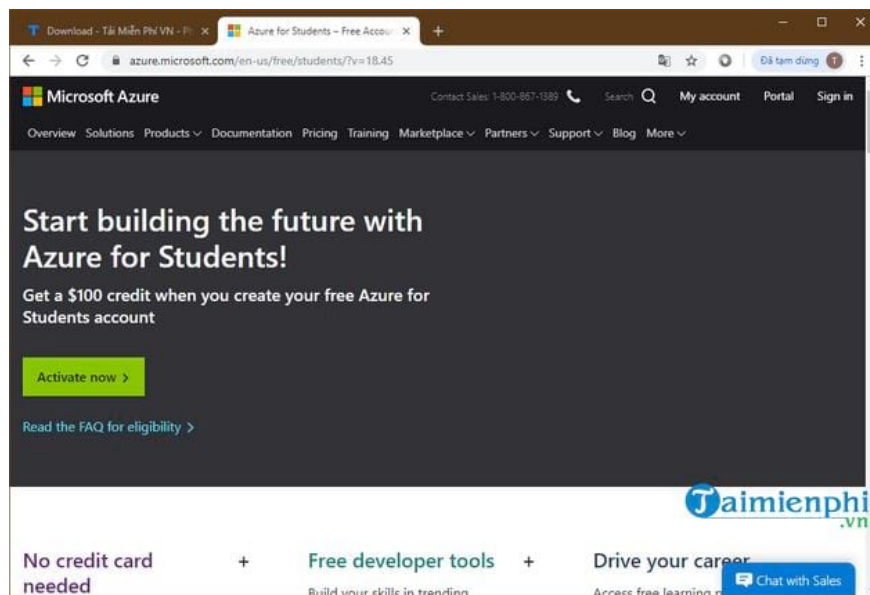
Download - Tải Miễn Phí VN - P
Azure for Students – Free Accou
azure.microsoft.com/en-us/free/students/?v=18.45
Đã tạm dừng

Microsoft Azure
Contact Sales: 1-800-867-1389
Search
My account
Portal
Sign in

Overview Solutions Products Documentation Pricing Training Marketplace Partners Support Blog More

Start building the future with Azure for Students!

Get a $100 credit when you create your free Azure for Students account

Activate now >

Read the FAQ for eligibility >

Taimienphi.vn

No credit card needed
+
Free developer tools
+
Build your skills in trending
Drive your career
Access free learning
Chat with Sales